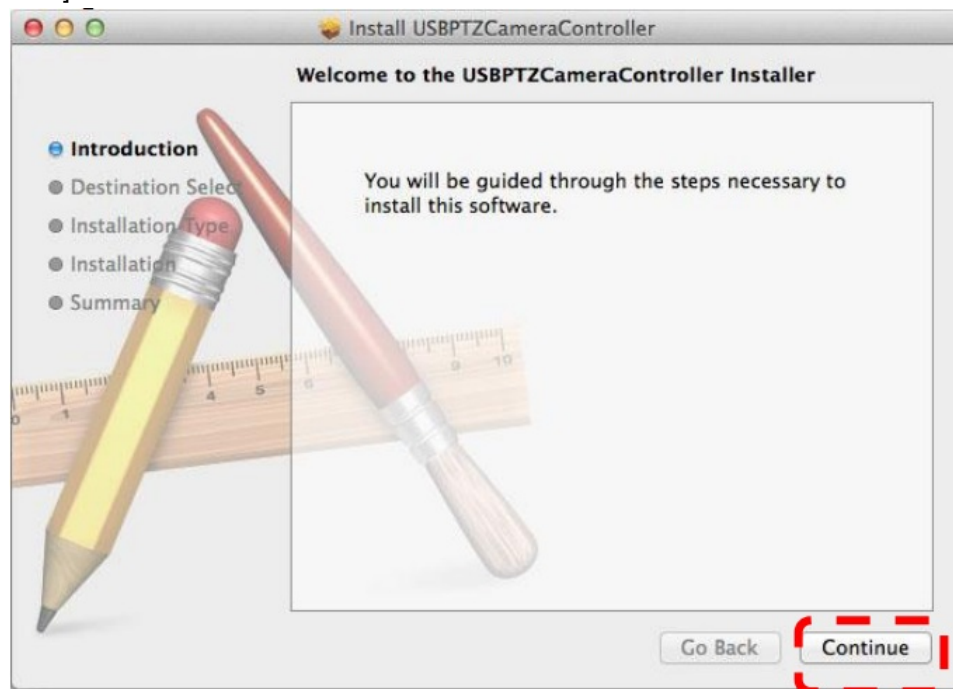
Install USBPTZCameraController

Welcome to the USBPTZCameraController Installer

Introduction
Destination Select
Installation Type
Installation
Summary

You will be guided through the steps necessary to install this software.

Go Back
Continue